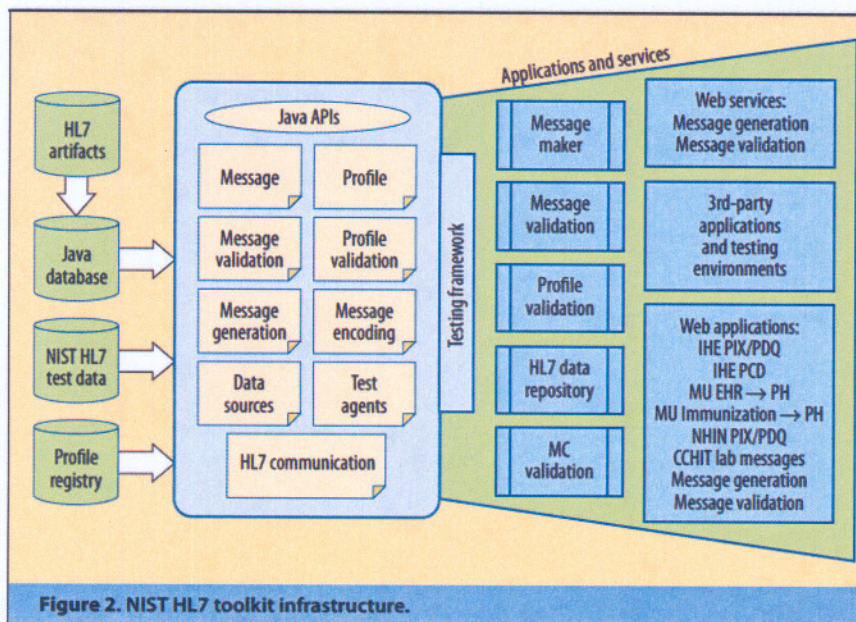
HL7 artifacts

Java database

NIST HL7 test data

Profile registry

Java APIs

Message

Profile

Message validation

Profile validation

Message generation

Message encoding

Data sources

Test agents

HL7 communication

Testing framework

Applications and services

Message maker

Message validation

Profile validation

HL7 data repository

MC validation

Web services:
Message generation
Message validation

3rd-party applications and testing environments

Web applications:
IHE PIX/PDQ
IHE PCD
MU EHR → PH
MU Immunization → PH
NHIN PIX/PDQ
CCHIT lab messages
Message generation
Message validation

Figure 2. NIST HL7 toolkit infrastructure.